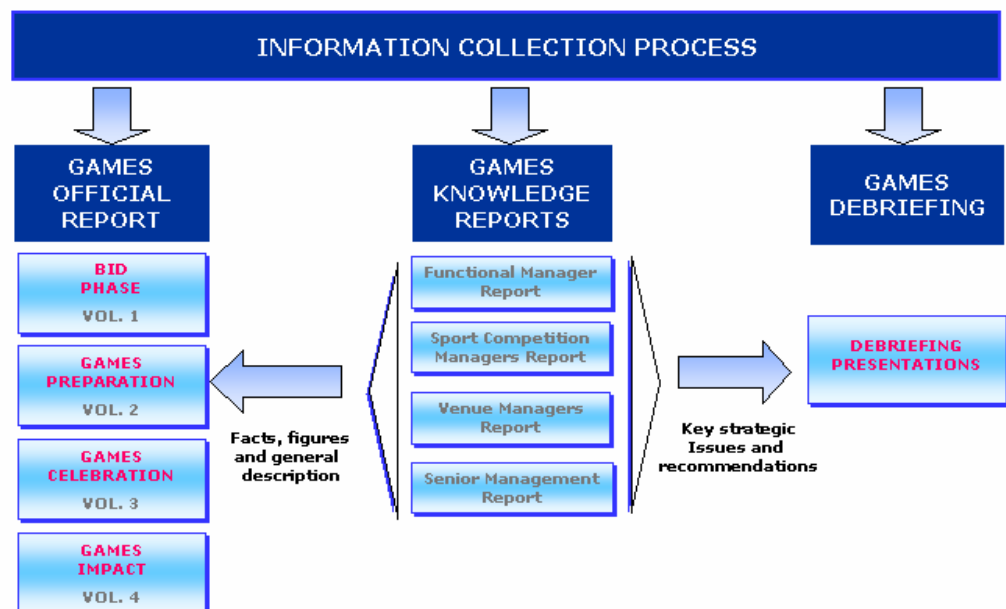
INFORMATION COLLECTION PROCESS

GAMES OFFICIAL REPORT

GAMES KNOWLEDGE REPORTS

GAMES DEBRIEFING

BID PHASE
VOL. 1

GAMES PREPARATION
VOL. 2

GAMES CELEBRATION
VOL. 3

GAMES IMPACT
VOL. 4

Facts, figures and general description

Functional Manager Report

Sport Competition Managers Report

Venue Managers Report

Senior Management Report

Key strategic Issues and recommendations

DEBRIEFING PRESENTATIONS